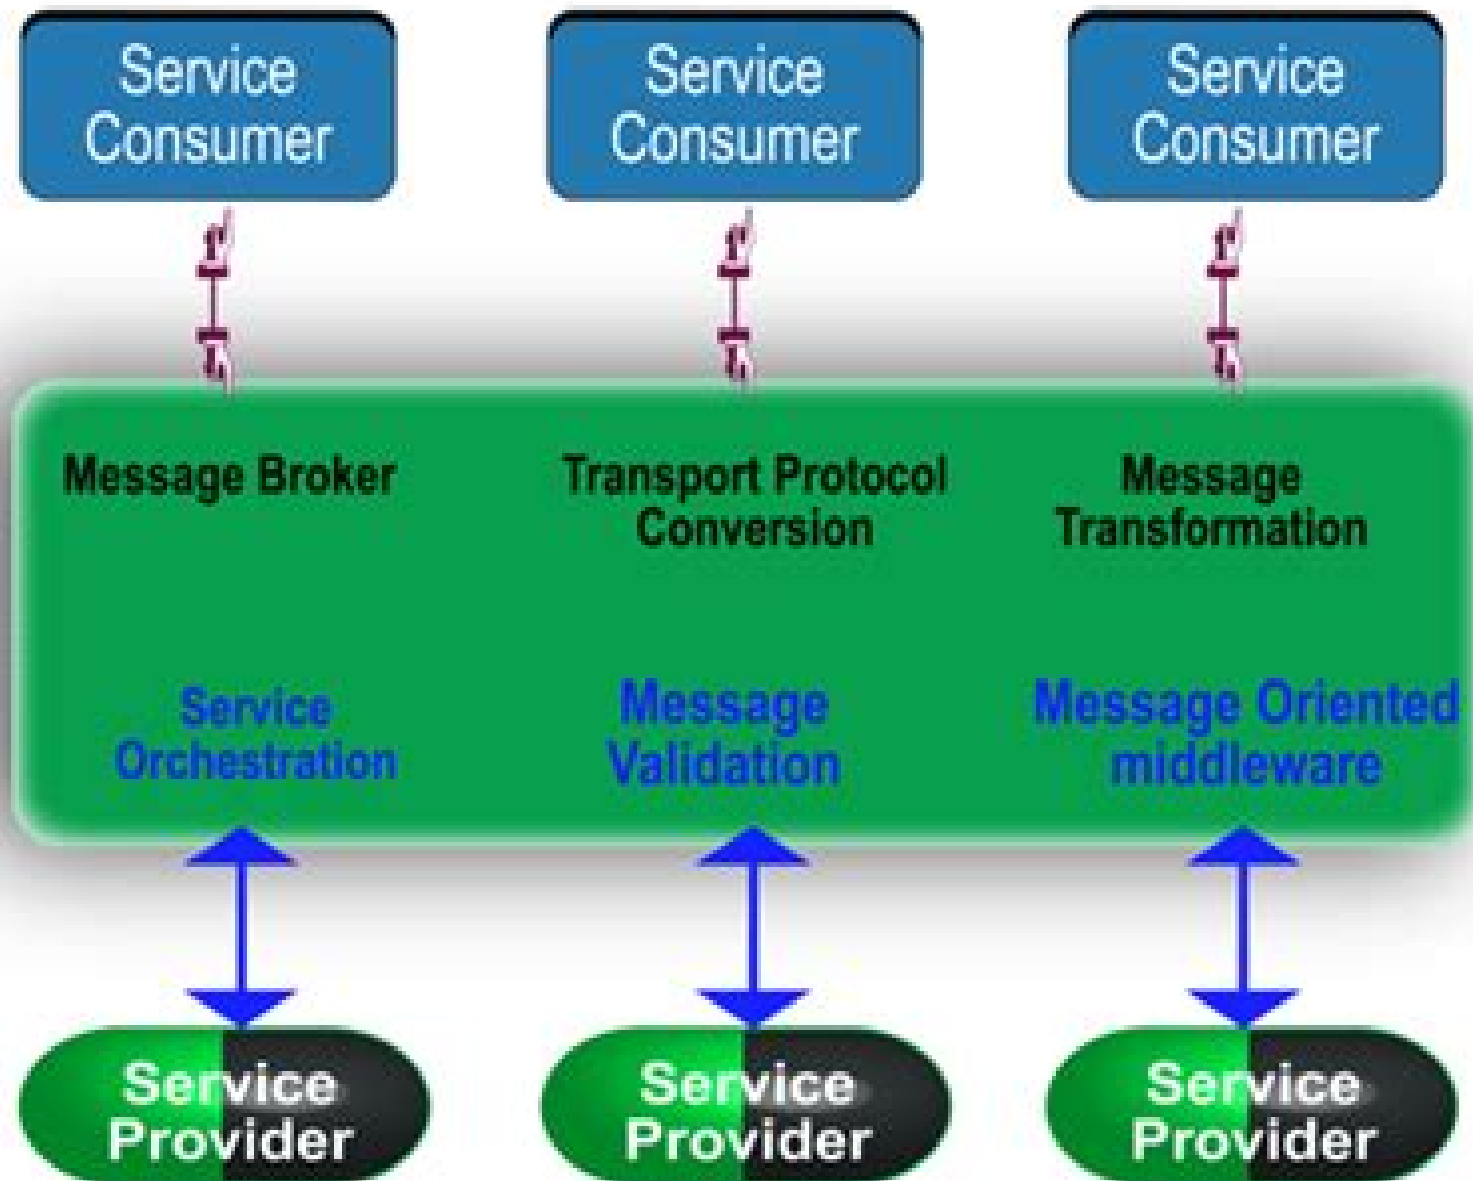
Service Consumer

Service Consumer

Service Consumer

Message Broker

Transport Protocol Conversion

Message Transformation

Service Orchestration

Message Validation

Message Oriented middleware

Service Provider

Service Provider

Service Provider